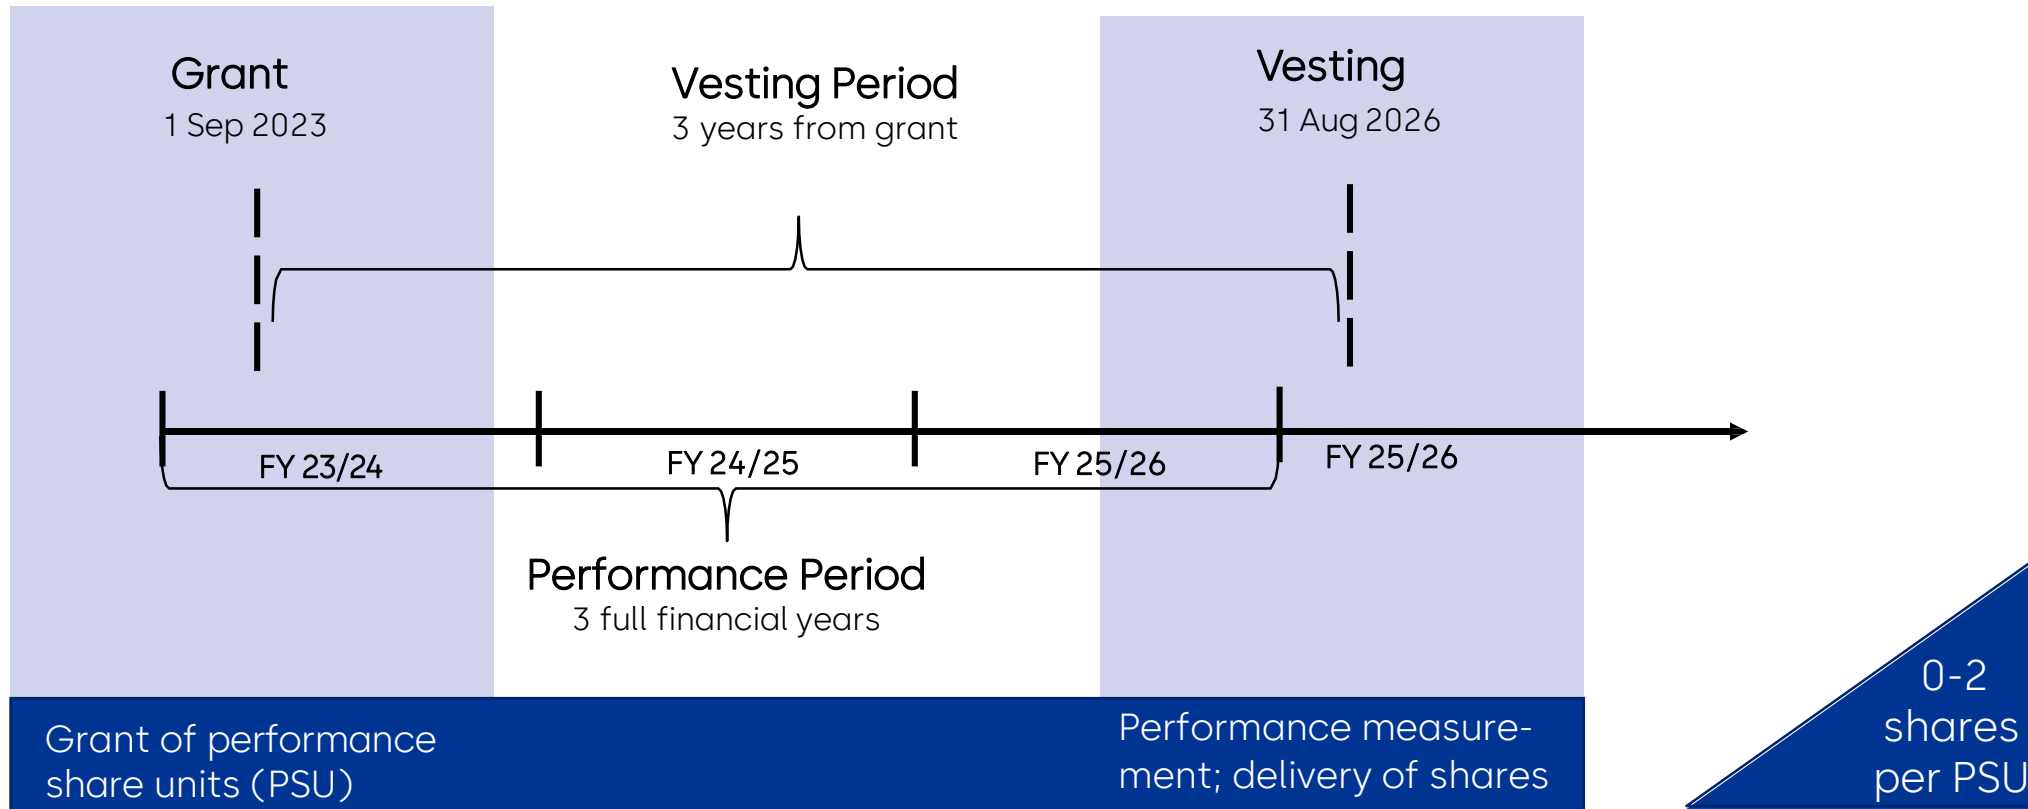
Grant
1 Sep 2023

Vesting Period
3 years from grant

Vesting
31 Aug 2026

FY 23/24
FY 24/25
FY 25/26
FY 25/26

Performance Period
3 full financial years

Grant of performance share units (PSU)

Performance measurement; delivery of shares

0-2 shares per PSU